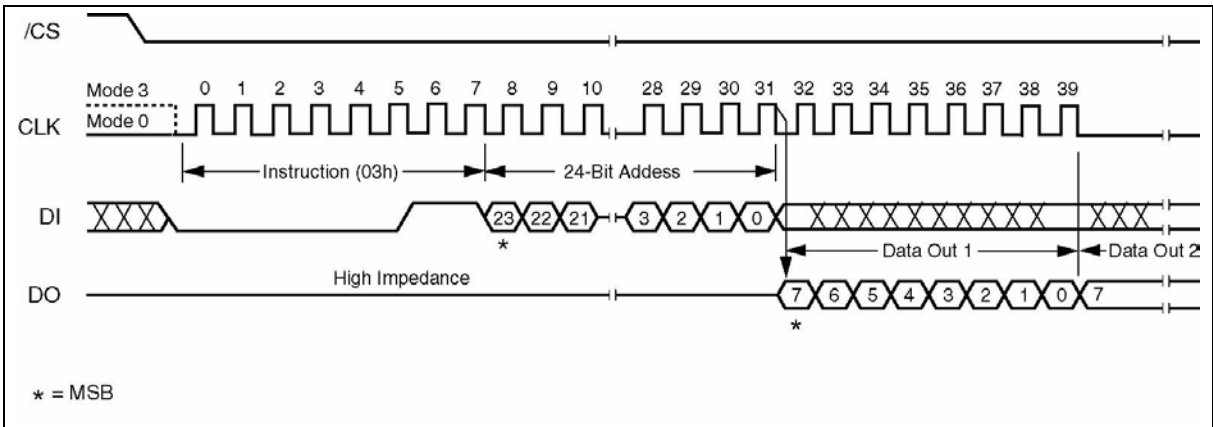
/CS

Mode 3 0 1 2 3 4 5 6 7 8 9 10 28 29 30 31 32 33 34 35 36 37 38 39

CLK Mode 0

Instruction (03h)

24-Bit Addess

DI

23 22 21 3 2 1 0

*

Data Out 1

Data Out 2

High Impedance

DO

7 6 5 4 3 2 1 0 7

*

* = MSB